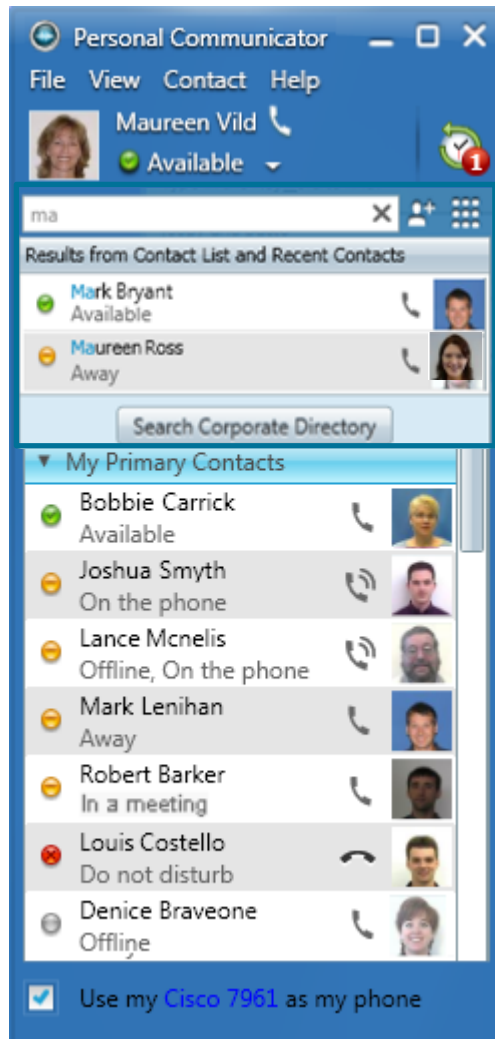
Personal Communicator

File View Contact Help

Maureen Vild

Available

1

ma

Results from Contact List and Recent Contacts

Mark Bryant
Available

Maureen Ross
Away

Search Corporate Directory

My Primary Contacts

Bobbie Carrick
Available

Joshua Smyth
On the phone

Lance Mcnelis
Offline, On the phone

Mark Lenihan
Away

Robert Barker
In a meeting

Louis Costello
Do not disturb

Denice Braveone
Offline

Use my Cisco 7961 as my phone